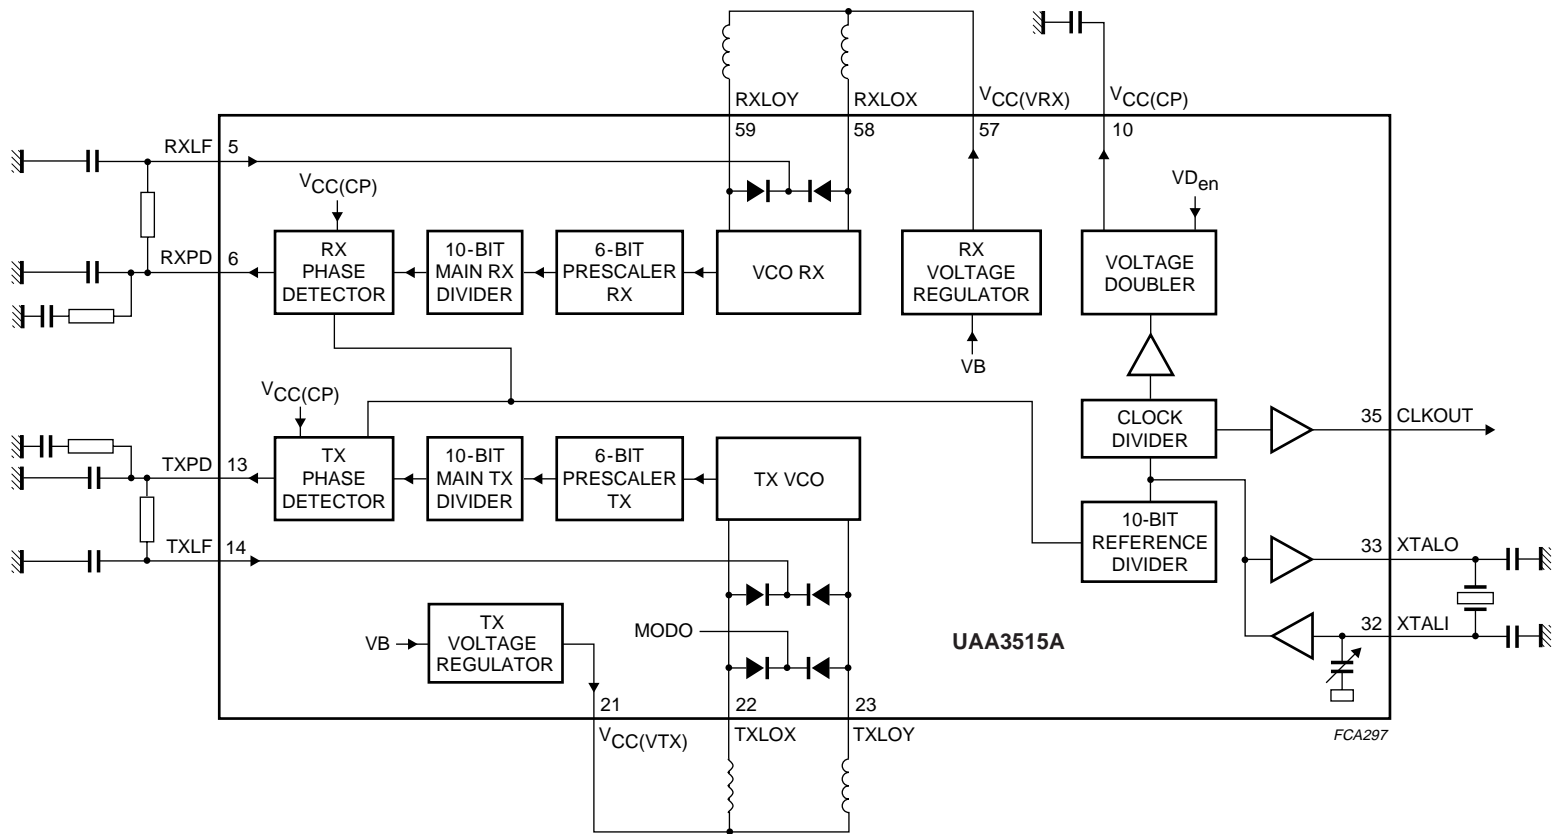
RXLOY RXLOX $V_{CC(VRX)}$ $V_{CC(CP)}$

59 58 57 10

RXLF 5

RXPD 6

$V_{CC(CP)}$

RX PHASE DETECTOR

10-BIT MAIN RX DIVIDER

6-BIT PRESCALER RX

VCO RX

RX VOLTAGE REGULATOR

VB

$VD_{en}$

VOLTAGE DOUBLER

$V_{CC(CP)}$

TX PHASE DETECTOR

10-BIT MAIN TX DIVIDER

6-BIT PRESCALER TX

TX VCO

CLOCK DIVIDER

35 CLKOUT

TXPD 13

TXLF 14

10-BIT REFERENCE DIVIDER

33 XTALO

32 XTALI

VB

TX VOLTAGE REGULATOR

MODO

UAA3515A

21 22 23

$V_{CC(VTX)}$ TXLOX TXLOY

FCA297